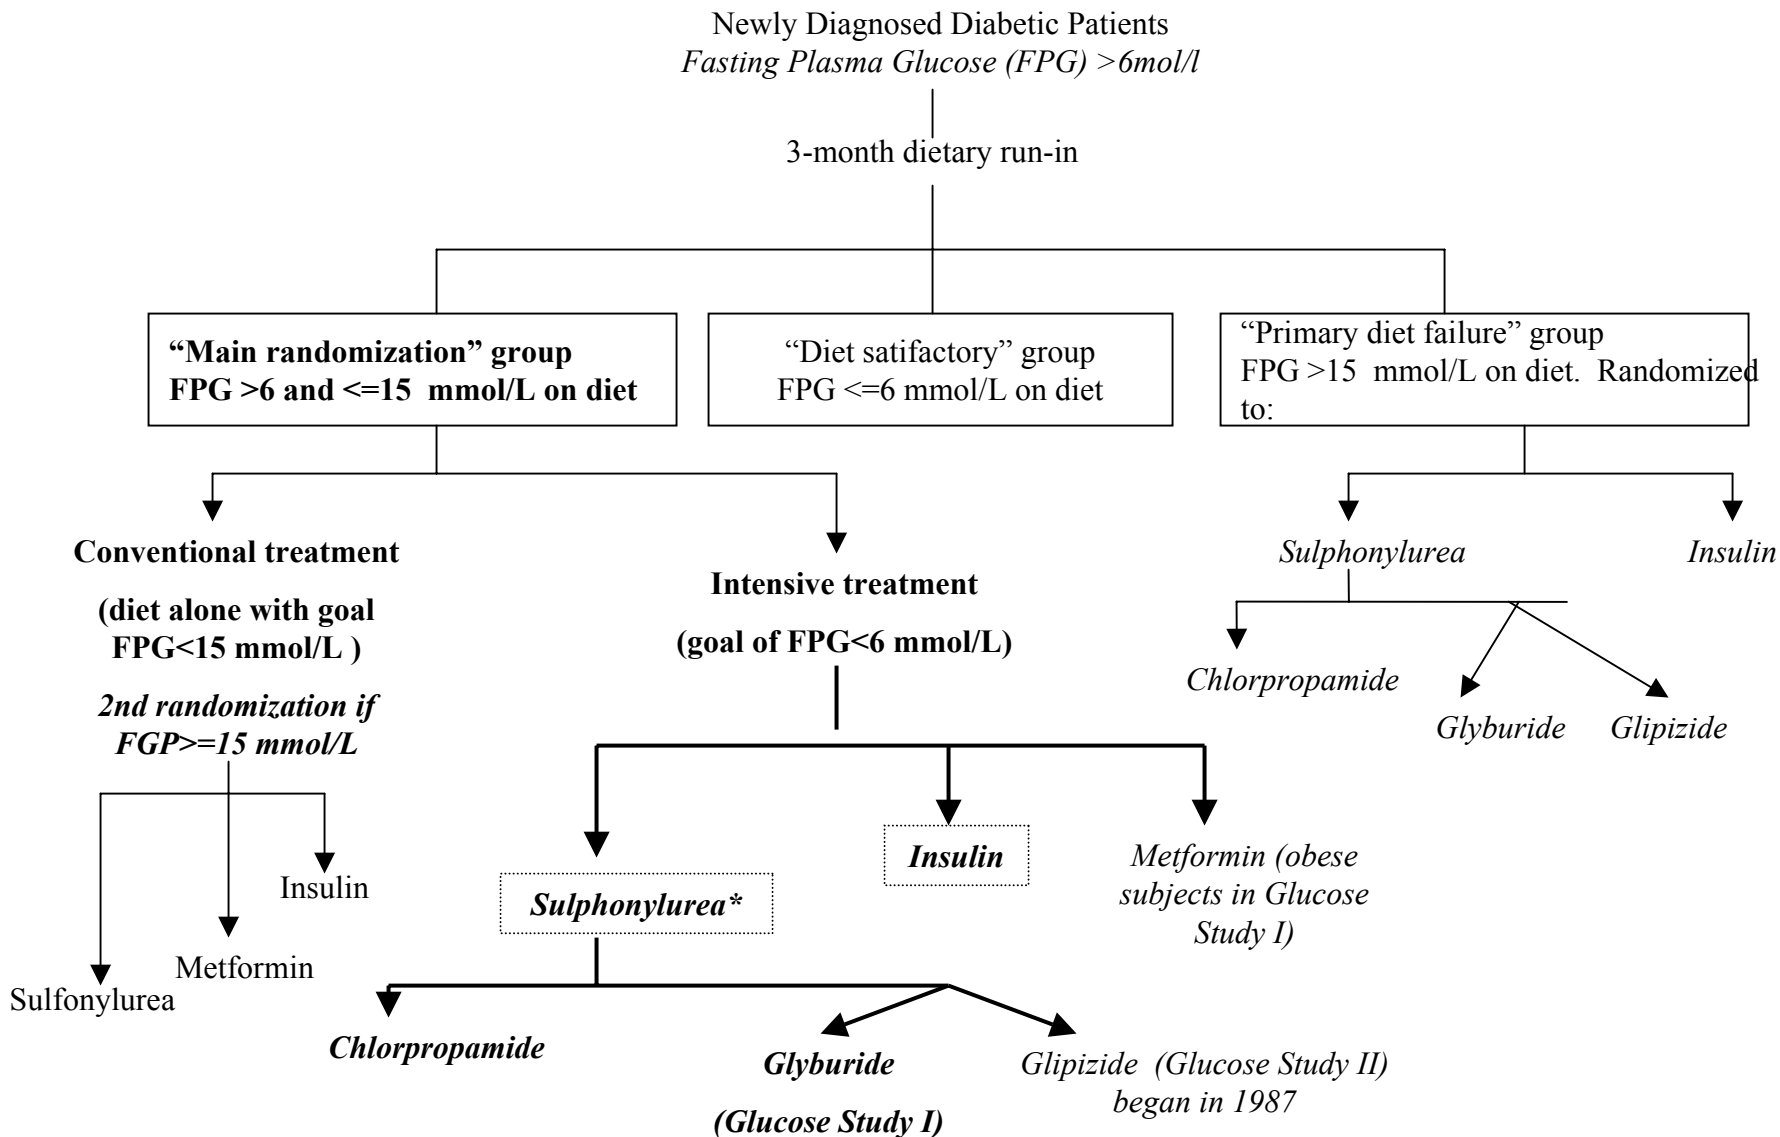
Newly Diagnosed Diabetic Patients
*Fasting Plasma Glucose (FPG) >6mol/l*

3-month dietary run-in

**"Main randomization" group FPG >6 and <=15 mmol/L on diet**

"Diet satifactory" group FPG <=6 mmol/L on diet

"Primary diet failure" group FPG >15 mmol/L on diet. Randomized to:

**Conventional treatment**

**(diet alone with goal FPG<15 mmol/L )**

***2nd randomization if FGP>=15 mmol/L***

Insulin

Metformin

Sulfonylurea

**Intensive treatment**

**(goal of FPG<6 mmol/L)**

***Sulphonylurea\****

***Insulin***

*Metformin (obese subjects in Glucose Study I)*

***Chlorpropamide***

***Glyburide***

***(Glucose Study I)***

*Glipizide (Glucose Study II) began in 1987*

*Sulphonylurea*

*Insulin*

*Chlorpropamide*

*Glyburide*

*Glipizide*